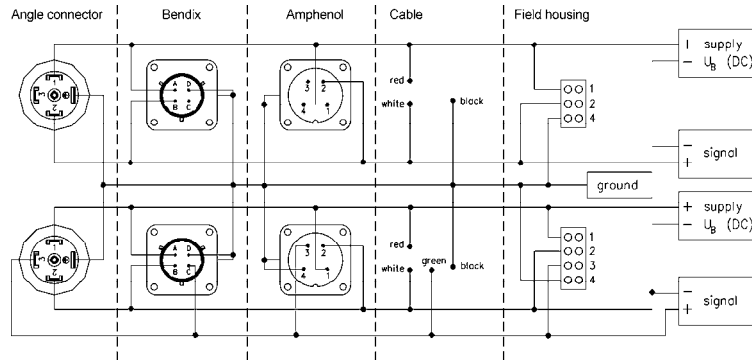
Angle connector
Bendix
Amphenol
Cable
Field housing

1
3
Z
A D
B C
3 2
4 1
red
white
black
1
2
4
I supply
– $U_B$ (DC)
–
+ signal
ground
+ supply
– $U_B$ (DC)
1
3
Z
A D
B C
3 2
4 1
red
white
green
black
1
2
3
4
–
+ signal